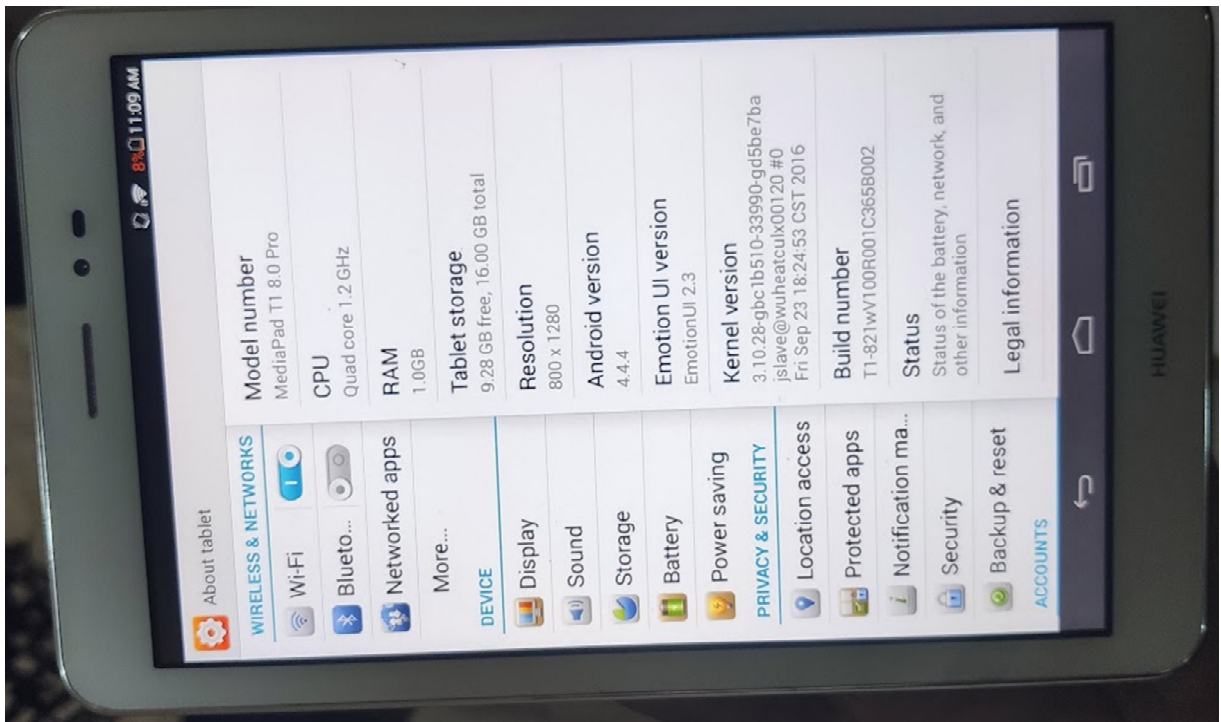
8% 11:09 AM

About tablet

WIRELESS & NETWORKS

Wi-Fi

Blueto...

Networked apps

More...

DEVICE

Display

Sound

Storage

Battery

Power saving

PRIVACY & SECURITY

Location access

Protected apps

Notification ma...

Security

Backup & reset

ACCOUNTS

Model number
MediaPad T1 8.0 Pro

CPU
Quad core 1.2 GHz

RAM
1.0GB

Tablet storage
9.28 GB free, 16.00 GB total

Resolution
800 x 1280

Android version
4.4.4

Emotion UI version
EmotionUI 2.3

Kernel version
3.10.28-gbc1b510-33990-gd5be7ba
jslave@wuheatculx00120 #0
Fri Sep 23 18:24:53 CST 2016

Build number
T1-821wV100R001C365B002

Status
Status of the battery, network, and other information

Legal information

HUAWEI